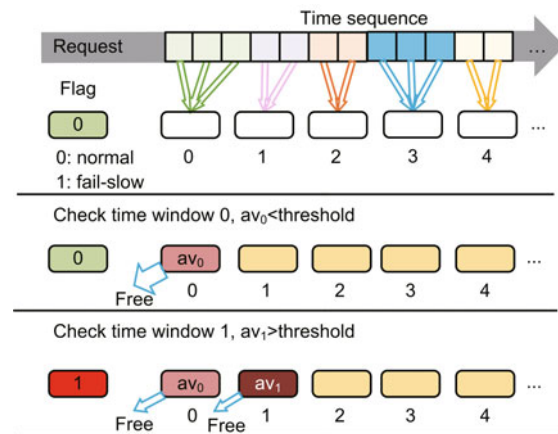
Time sequence

Request

...

Flag

0

0 1 2 3 4 ...

0: normal
1: fail-slow

Check time window 0, $av_0$<threshold

0 $av_0$ ...

Free 0 1 2 3 4

Check time window 1, $av_1$>threshold

1 $av_0$ $av_1$ ...

Free 0 Free 1 2 3 4